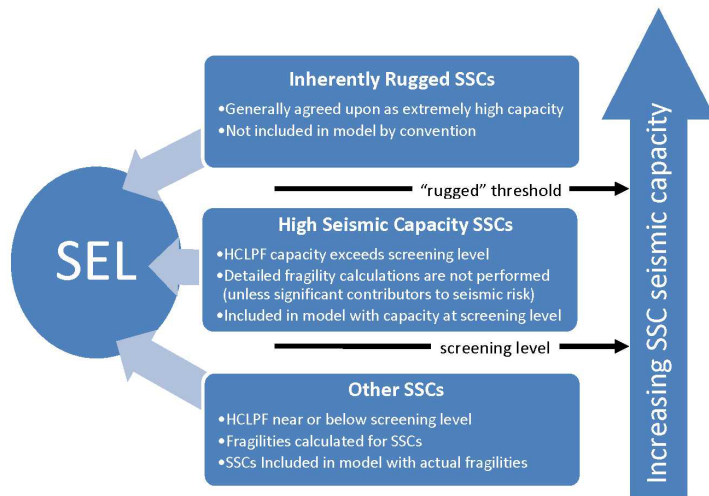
SEL

Inherently Rugged SSCs
•Generally agreed upon as extremely high capacity
•Not included in model by convention

"rugged" threshold

High Seismic Capacity SSCs
•HCLPF capacity exceeds screening level
•Detailed fragility calculations are not performed (unless significant contributors to seismic risk)
•Included in model with capacity at screening level

screening level

Other SSCs
•HCLPF near or below screening level
•Fragilities calculated for SSCs
•SSCs Included in model with actual fragilities

Increasing SSC seismic capacity